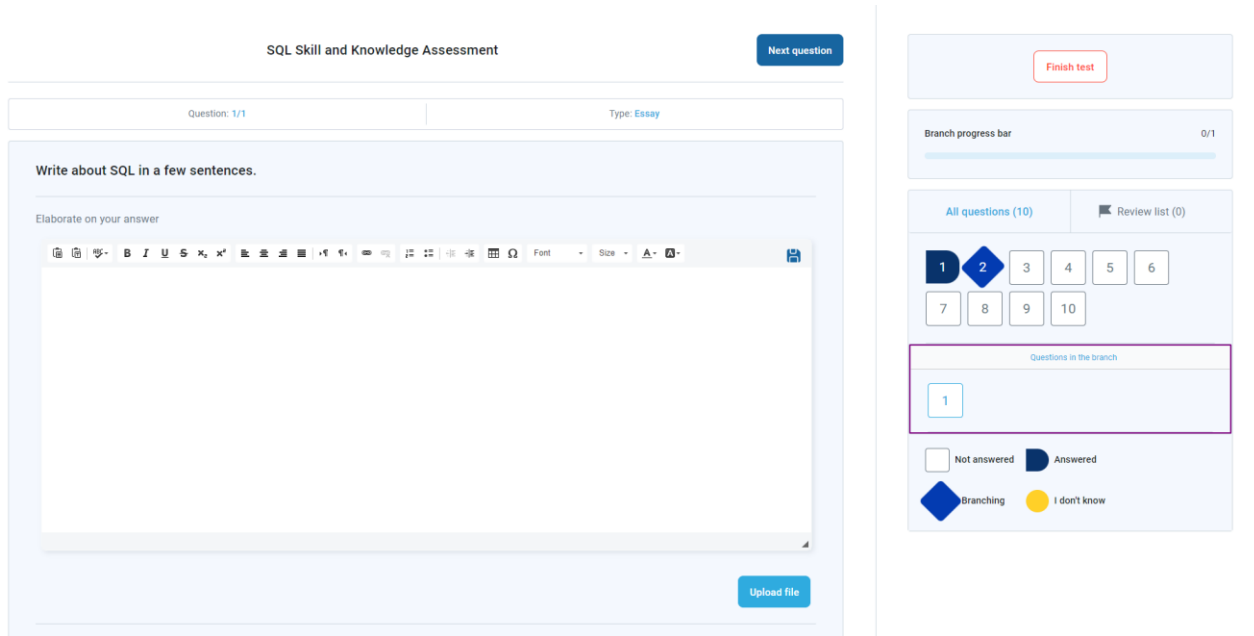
SQL Skill and Knowledge Assessment

Next question

Question: 1/1

Type: Essay

Write about SQL in a few sentences.

Elaborate on your answer

B I U S $x_2$ $x^2$ Font Size A

Upload file

Finish test

Branch progress bar

0/1

All questions (10)

Review list (0)

1 2 3 4 5 6
7 8 9 10

Questions in the branch

1

Not answered

Answered

Branching

I don't know